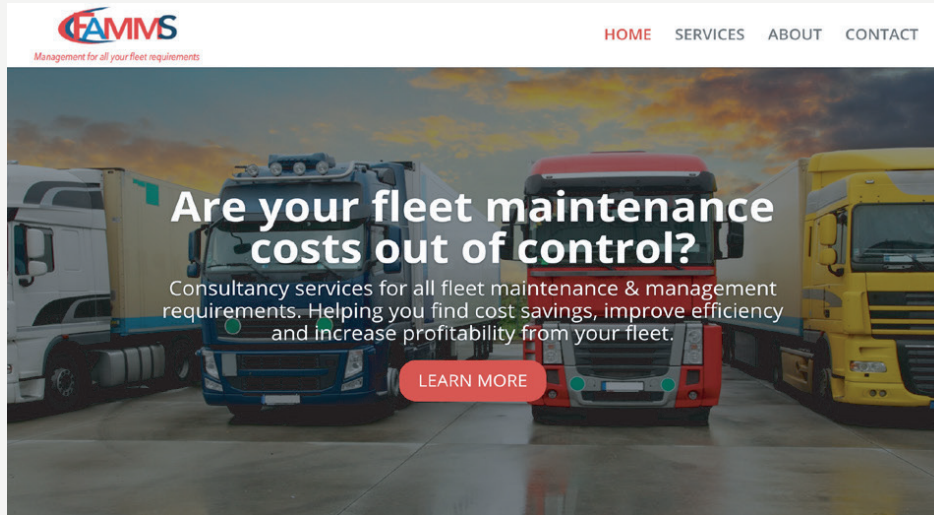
FAMMS
Management for all your fleet requirements

HOME SERVICES ABOUT CONTACT

Are your fleet maintenance costs out of control?

Consultancy services for all fleet maintenance & management requirements. Helping you find cost savings, improve efficiency and increase profitability from your fleet.

LEARN MORE